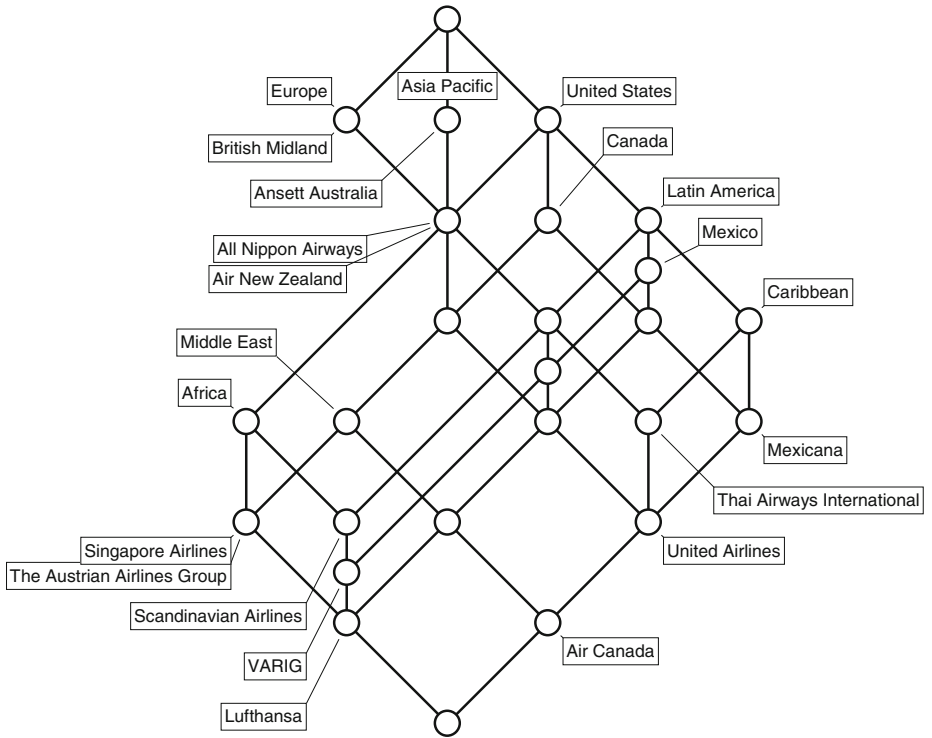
Europe
Asia Pacific
United States
British Midland
Canada
Ansett Australia
Latin America
All Nippon Airways
Mexico
Air New Zealand
Caribbean
Middle East
Africa
Mexicana
Thai Airways International
Singapore Airlines
United Airlines
The Austrian Airlines Group
Scandinavian Airlines
Air Canada
VARIG
Lufthansa